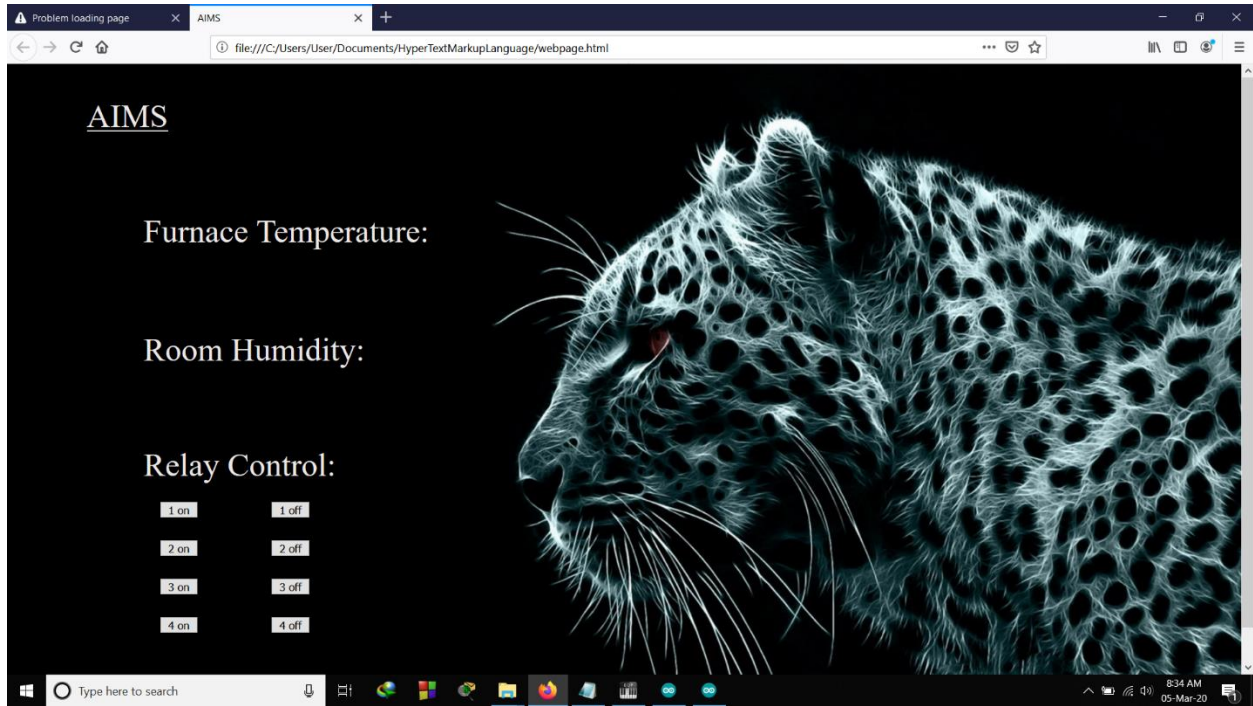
Problem loading page
AIMS
file:///C:/Users/User/Documents/HyperTextMarkupLanguage/webpage.html

AIMS

Furnace Temperature:

Room Humidity:

Relay Control:

1 on 1 off

2 on 2 off

3 on 3 off

4 on 4 off

Type here to search

8:34 AM
05-Mar-20